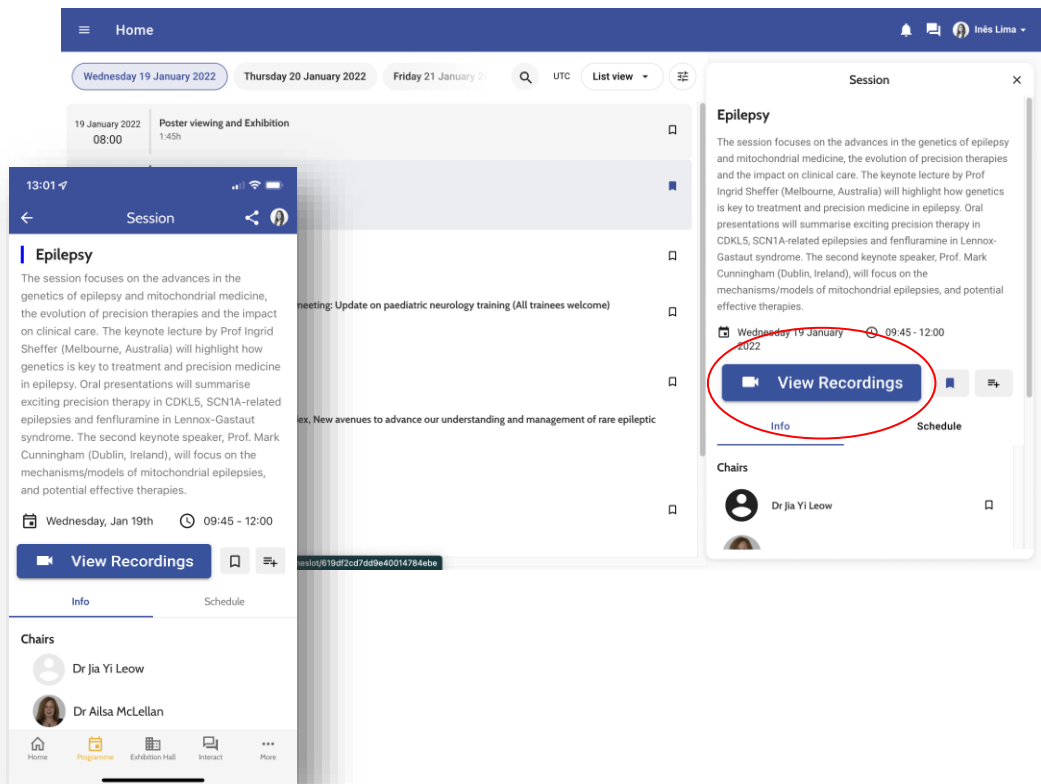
Home

Inês Lima

Wednesday 19 January 2022

Thursday 20 January 2022

Friday 21 January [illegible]

UTC

List view

19 January 2022
08:00

Poster viewing and Exhibition
1:45h

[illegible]meeting: Update on paediatric neurology training (All trainees welcome)

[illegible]lex, New avenues to advance our understanding and management of rare epileptic

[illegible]meslot/619df2cd7dd9e40014784ebe

Session

Epilepsy

The session focuses on the advances in the genetics of epilepsy and mitochondrial medicine, the evolution of precision therapies and the impact on clinical care. The keynote lecture by Prof Ingrid Sheffer (Melbourne, Australia) will highlight how genetics is key to treatment and precision medicine in epilepsy. Oral presentations will summarise exciting precision therapy in CDKL5, SCN1A-related epilepsies and fenfluramine in Lennox-Gastaut syndrome. The second keynote speaker, Prof. Mark Cunningham (Dublin, Ireland), will focus on the mechanisms/models of mitochondrial epilepsies, and potential effective therapies.

Wednesday 19 January 2022

09:45 - 12:00

View Recordings

Info

Schedule

Chairs

Dr Jia Yi Leow

13:01

Session

Epilepsy

The session focuses on the advances in the genetics of epilepsy and mitochondrial medicine, the evolution of precision therapies and the impact on clinical care. The keynote lecture by Prof Ingrid Sheffer (Melbourne, Australia) will highlight how genetics is key to treatment and precision medicine in epilepsy. Oral presentations will summarise exciting precision therapy in CDKL5, SCN1A-related epilepsies and fenfluramine in Lennox-Gastaut syndrome. The second keynote speaker, Prof. Mark Cunningham (Dublin, Ireland), will focus on the mechanisms/models of mitochondrial epilepsies, and potential effective therapies.

Wednesday, Jan 19th

09:45 - 12:00

View Recordings

Info

Schedule

Chairs

Dr Jia Yi Leow

Dr Ailsa McLellan

Home

Programme

Exhibition Hall

Interact

More